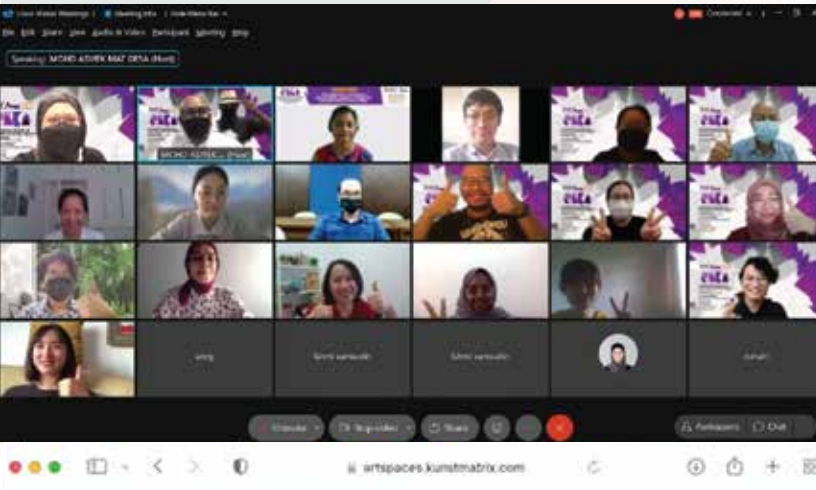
Cisco Webex Meetings | Meeting Info | Hide Menu Bar

File Edit Share View Audio & Video Participant Meeting Help

Speaking: MOHD ASYIEK MAT DESA (Host)

MOHD ASYIEK... (Host)

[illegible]

fahmi samsudin

fahmi samsudin

zuhairi

Unmute

Stop video

Share

Participants

Chat

artspaces.kunstmatrix.com